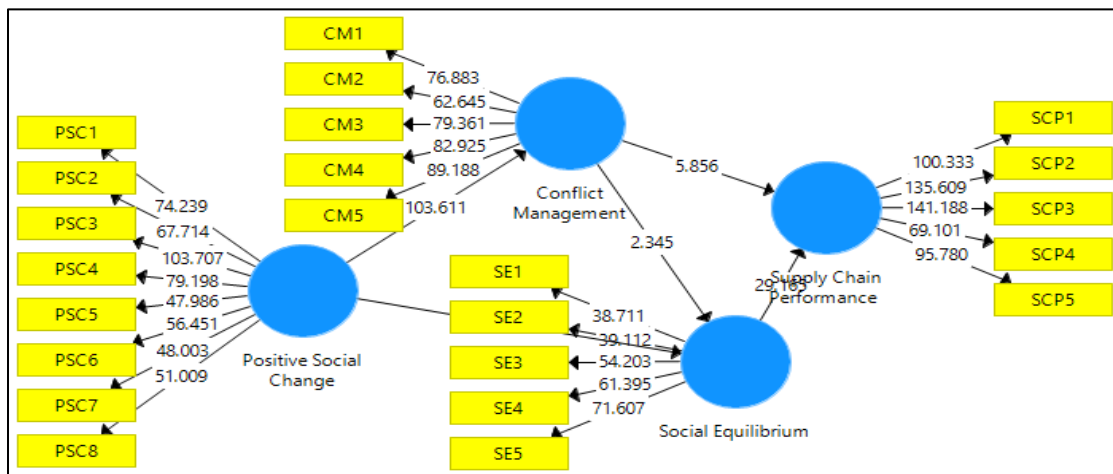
CM1
CM2
CM3
CM4
CM5
76.883
62.645
79.361
82.925
89.188
103.611
Conflict Management
5.856
2.345
PSC1
PSC2
PSC3
PSC4
PSC5
PSC6
PSC7
PSC8
74.239
67.714
103.707
79.198
47.986
56.451
48.003
51.009
Positive Social Change
SE1
SE2
SE3
SE4
SE5
38.711
39.112
54.203
61.395
71.607
Social Equilibrium
29.163
Supply Chain Performance
100.333
135.609
141.188
69.101
95.780
SCP1
SCP2
SCP3
SCP4
SCP5